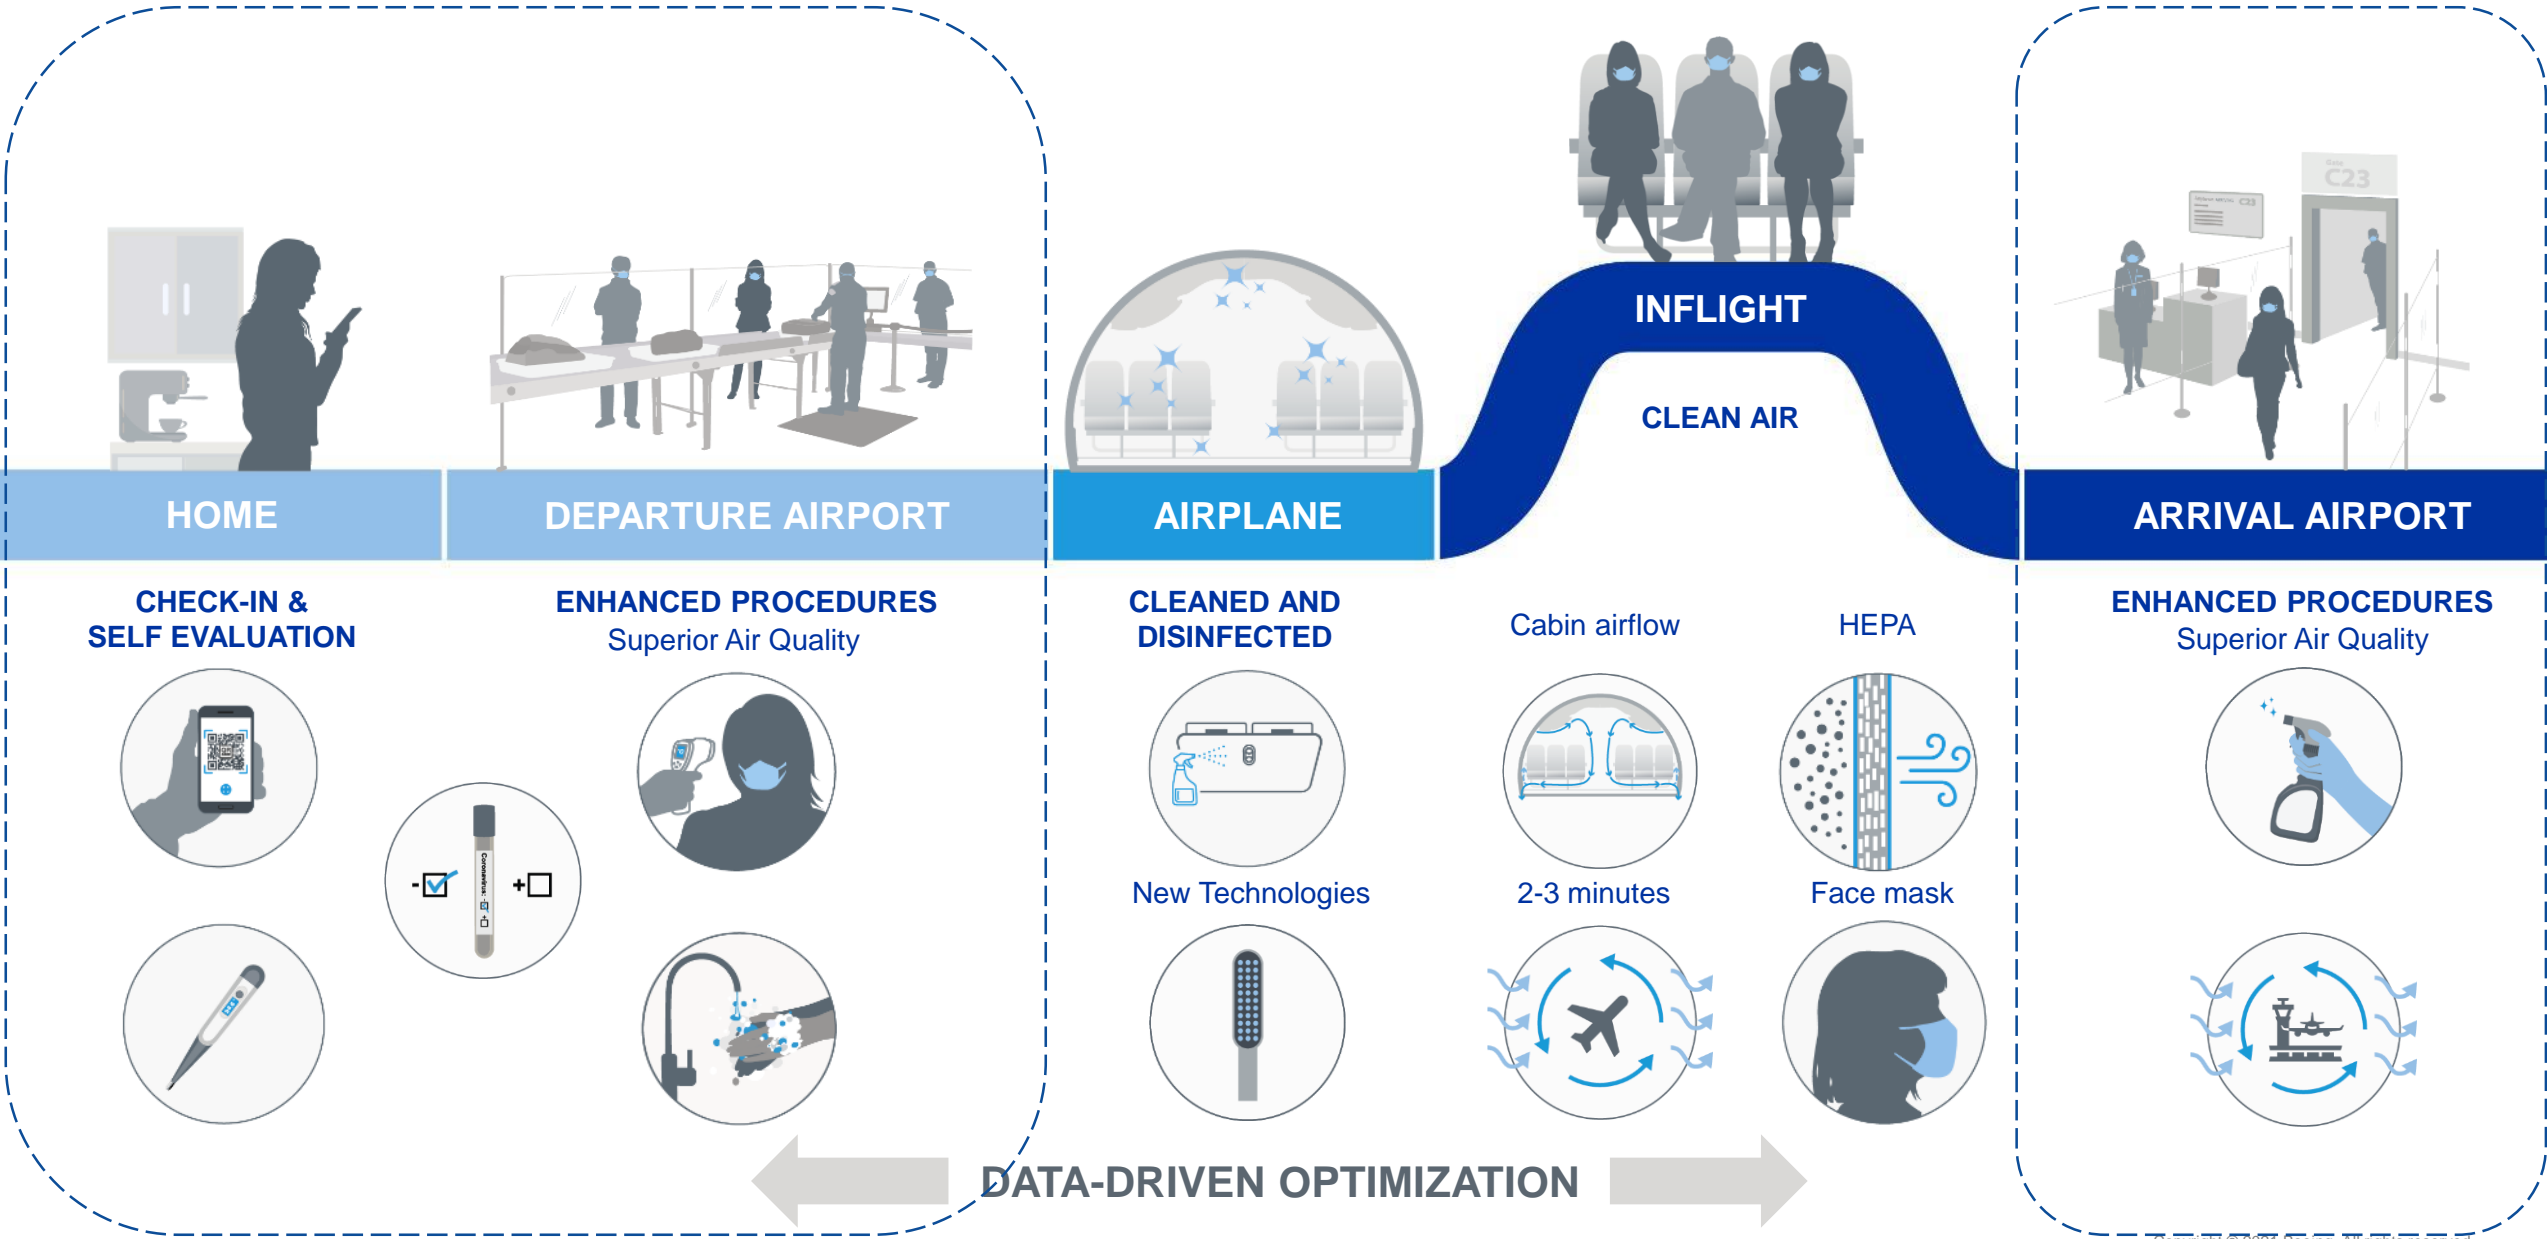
INFLIGHT

CLEAN AIR

C23

HOME

DEPARTURE AIRPORT

AIRPLANE

ARRIVAL AIRPORT

CHECK-IN & SELF EVALUATION

ENHANCED PROCEDURES
Superior Air Quality

CLEANED AND DISINFECTED

Cabin airflow

HEPA

ENHANCED PROCEDURES
Superior Air Quality

-☑ +☐

New Technologies

2-3 minutes

Face mask

DATA-DRIVEN OPTIMIZATION

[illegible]